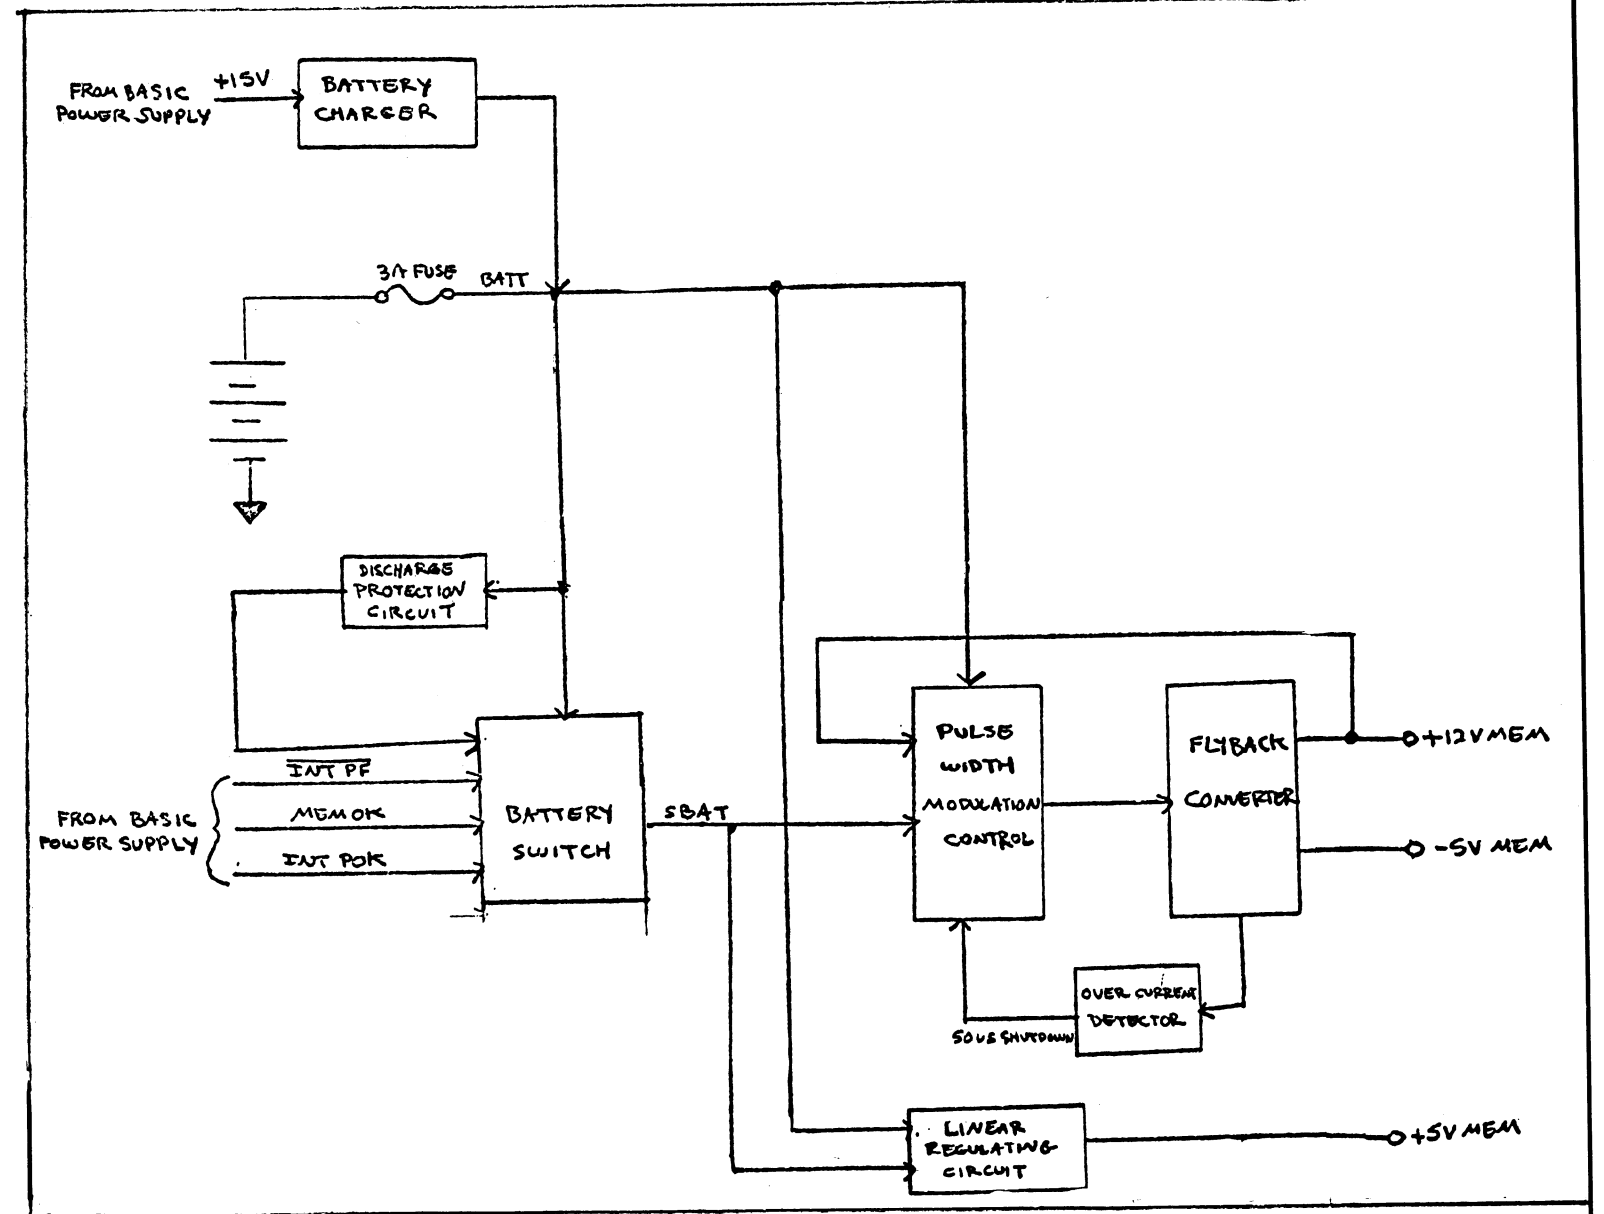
FROM BASIC POWER SUPPLY
+15V
BATTERY CHARGER
3A FUSE
BATT
DISCHARGE PROTECTION CIRCUIT
PULSE WIDTH MODULATION CONTROL
FLYBACK CONVERTER
+12V MEM
-5V MEM
$\overline{\text{INT PF}}$
MEM OK
INT POK
FROM BASIC POWER SUPPLY
BATTERY SWITCH
SBAT
OVER CURRENT DETECTOR
50 uS SHUTDOWN
LINEAR REGULATING CIRCUIT
+5V MEM